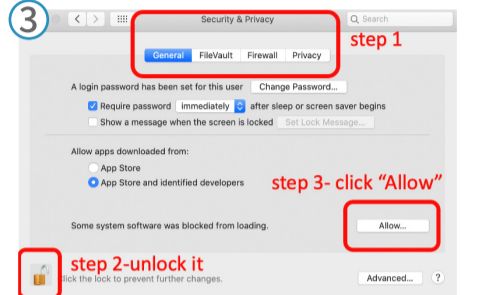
3

Security & Privacy

Search

General FileVault Firewall Privacy

step 1

A login password has been set for this user Change Password...

Require password immediately after sleep or screen saver begins

Show a message when the screen is locked Set Lock Message...

Allow apps downloaded from:

App Store

App Store and identified developers

step 3- click “Allow”

Some system software was blocked from loading.

Allow...

step 2-unlock it

Click the lock to prevent further changes.

Advanced...

?